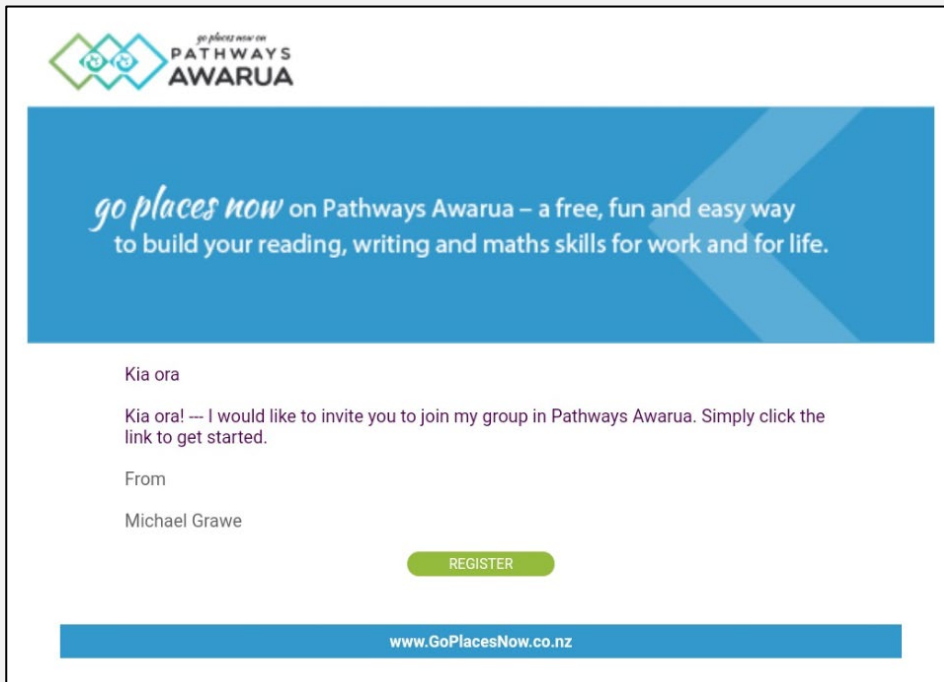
go places now on
PATHWAYS
AWARUA

go places now on Pathways Awarua – a free, fun and easy way to build your reading, writing and maths skills for work and for life.

Kia ora

Kia ora! --- I would like to invite you to join my group in Pathways Awarua. Simply click the link to get started.

From

Michael Grawe

REGISTER

www.GoPlacesNow.co.nz